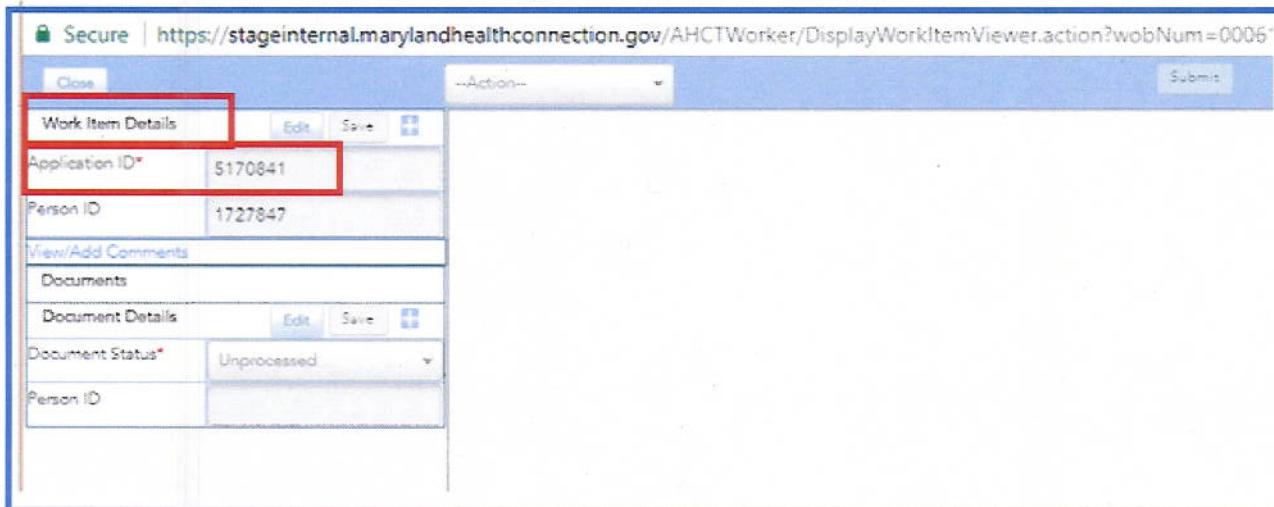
Secure | https://stageinternal.marylandhealthconnection.gov/AHCTWorker/DisplayWorkItemViewer.action?wobNum=0006

Close

--Action--

Submit

Work Item Details

Edit

Save

Application ID*

5170841

Person ID

1727847

View/Add Comments

Documents

Document Details

Edit

Save

Document Status*

Unprocessed

Person ID